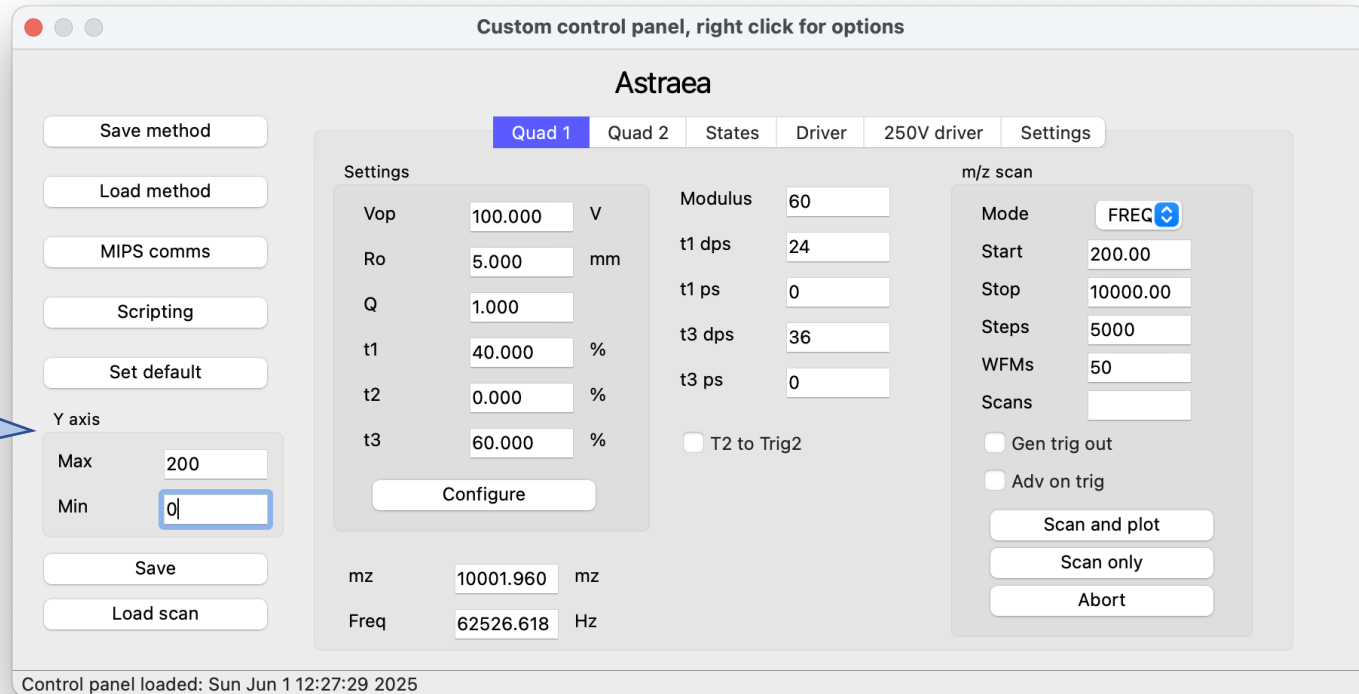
Custom control panel, right click for options

Astraea

Save method

Load method

MIPS comms

Scripting

Set default

Y axis

Max 200

Min 0

Save

Load scan

Quad 1 | Quad 2 | States | Driver | 250V driver | Settings

Settings

Vop 100.000 V

Ro 5.000 mm

Q 1.000

t1 40.000 %

t2 0.000 %

t3 60.000 %

Configure

Modulus 60

t1 dps 24

t1 ps 0

t3 dps 36

t3 ps 0

T2 to Trig2

mz 10001.960 mz

Freq 62526.618 Hz

m/z scan

Mode FREQ

Start 200.00

Stop 10000.00

Steps 5000

WFMs 50

Scans

Gen trig out

Adv on trig

Scan and plot

Scan only

Abort

Control panel loaded: Sun Jun 1 12:27:29 2025